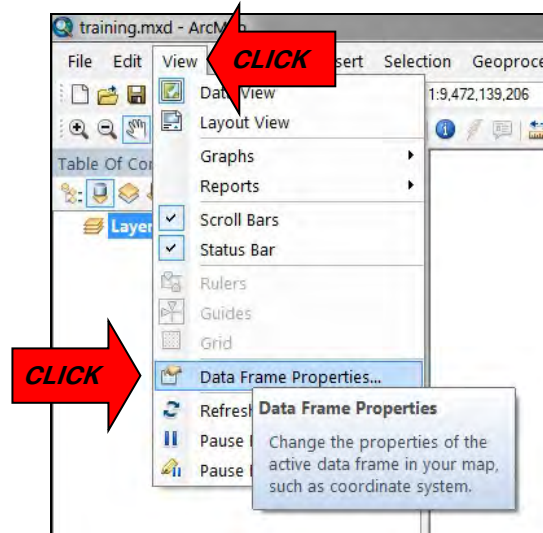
training.mxd - ArcM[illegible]

File Edit View CLICK sert Selection Geoproce

1:9,472,139,206

Table Of Co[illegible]

Layer

Data View

Layout View

Graphs

Reports

Scroll Bars

Status Bar

Rulers

Guides

Grid

CLICK

Data Frame Properties...

Refresh

Pause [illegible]

Pause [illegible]

Data Frame Properties

Change the properties of the active data frame in your map, such as coordinate system.